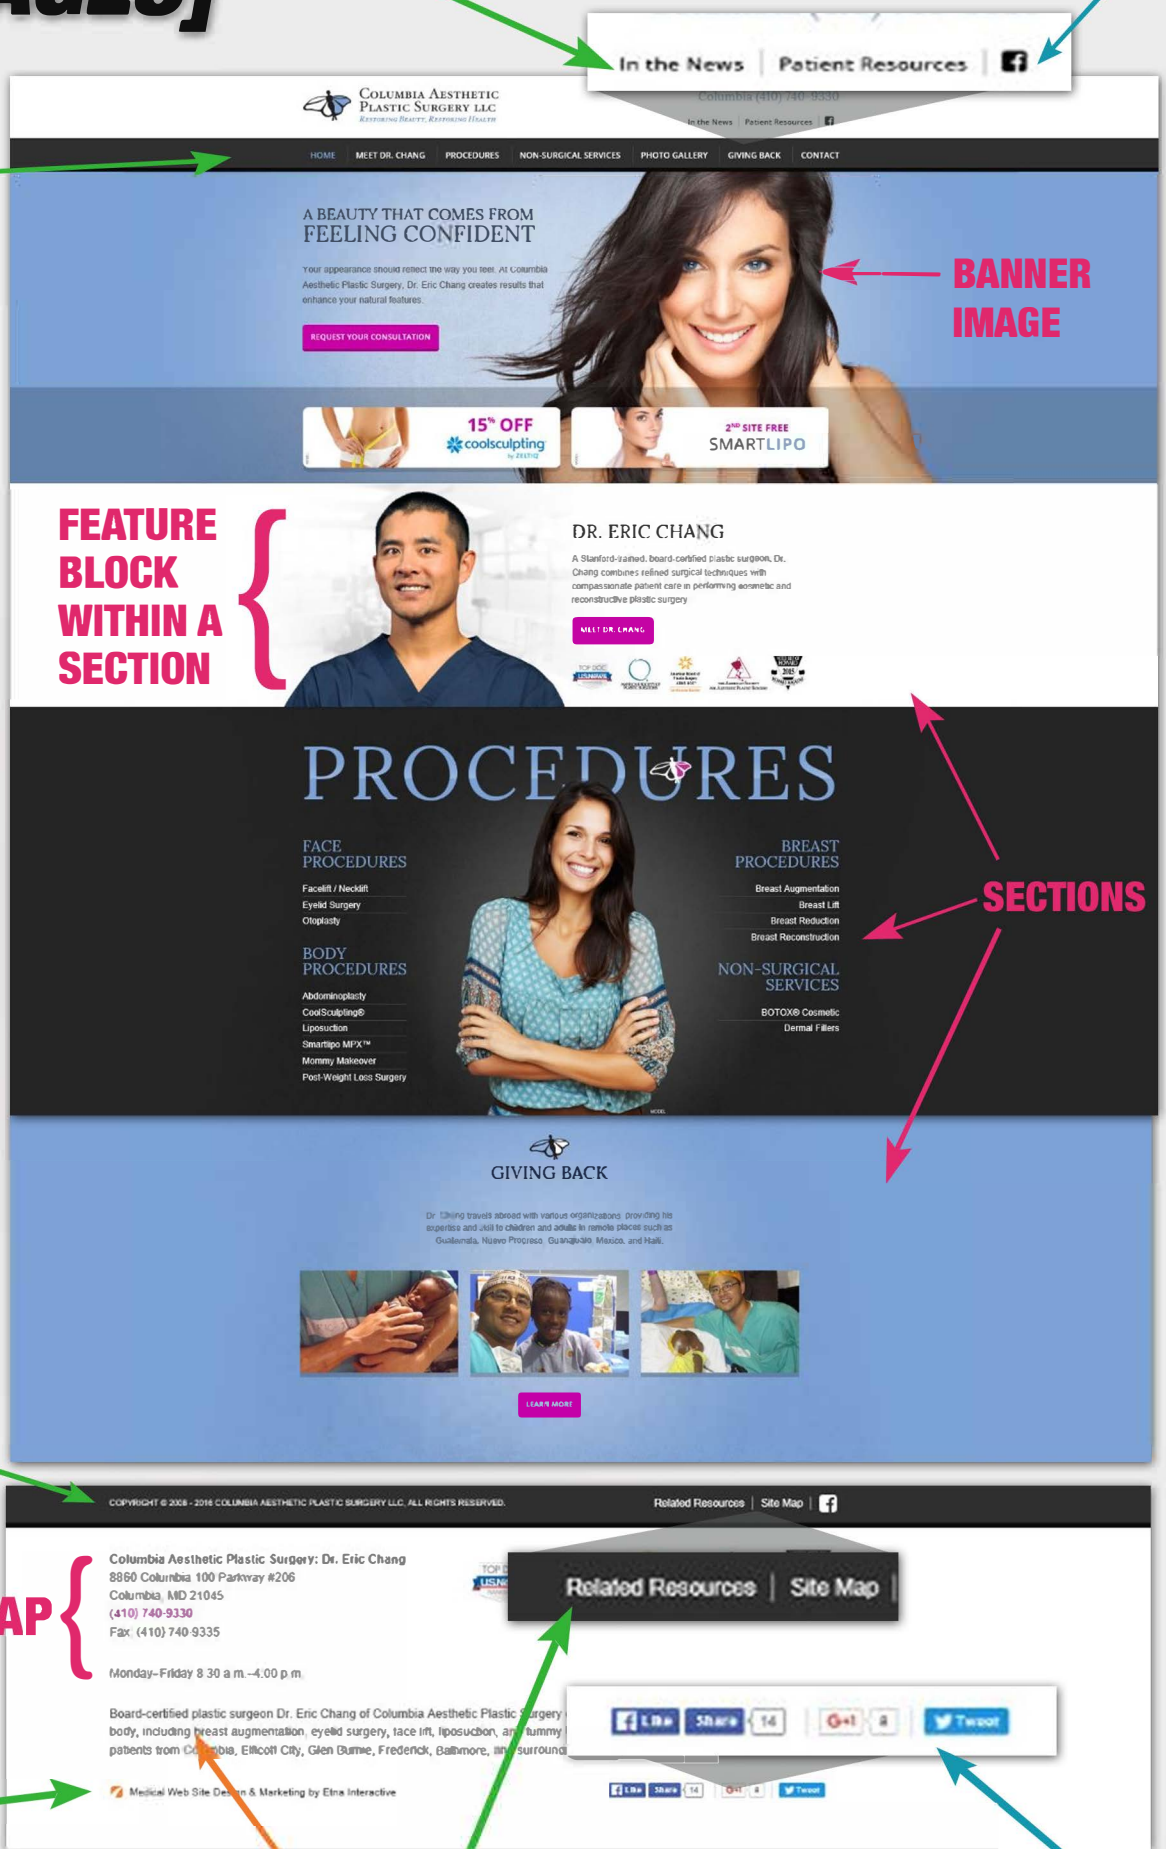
In the News | Patient Resources |

Columbia Aesthetic Plastic Surgery LLC
Restoring Beauty, Restoring Health

Columbia (410) 740-9330

In the News | Patient Resources |

HOME MEET DR. CHANG PROCEDURES NON-SURGICAL SERVICES PHOTO GALLERY GIVING BACK CONTACT

A BEAUTY THAT COMES FROM
FEELING CONFIDENT

Your appearance should reflect the way you feel. At Columbia Aesthetic Plastic Surgery, Dr. Eric Chang creates results that enhance your natural features.

REQUEST YOUR CONSULTATION

BANNER IMAGE

15% OFF coolsculpting

2ND SITE FREE SMARTLIPO

FEATURE BLOCK WITHIN A SECTION

DR. ERIC CHANG

A Stanford-trained, board-certified plastic surgeon, Dr. Chang combines refined surgical techniques with compassionate patient care in performing aesthetic and reconstructive plastic surgery

MEET DR. CHANG

PROCEDURES

FACE PROCEDURES
Facelift / Necklift
Eyelid Surgery
Otoplasty

BODY PROCEDURES
Abdominoplasty
CoolSculpting®
Liposuction
Smartlipo MPX™
Mommy Makeover
Post-Weight Loss Surgery

BREAST PROCEDURES
Breast Augmentation
Breast Lift
Breast Reduction
Breast Reconstruction

NON-SURGICAL SERVICES
BOTOX® Cosmetic
Dermal Fillers

SECTIONS

GIVING BACK

Dr. Chang travels abroad with various organizations, providing his expertise and skill to children and adults in remote places such as Guatemala, Nuevo Progreso, Guanajuato, Mexico, and Haiti.

LEARN MORE

COPYRIGHT © 2008 - 2016 COLUMBIA AESTHETIC PLASTIC SURGERY LLC. ALL RIGHTS RESERVED.

Related Resources | Site Map |

AP

Columbia Aesthetic Plastic Surgery: Dr. Eric Chang
8860 Columbia 100 Parkway #206
Columbia, MD 21045
(410) 740-9330
Fax: (410) 740-9335

Monday–Friday 8:30 a.m.–4:00 p.m.

Related Resources | Site Map |

Board-certified plastic surgeon Dr. Eric Chang of Columbia Aesthetic Plastic Surgery body, including breast augmentation, eyelid surgery, face lift, liposuction, and tummy patients from Columbia, Ellicott City, Glen Burnie, Frederick, Baltimore, and surround

Like Share 14 G+1 Tweet

Like Share 14 G+1 Tweet

Medical Web Site Design & Marketing by Etna Interactive